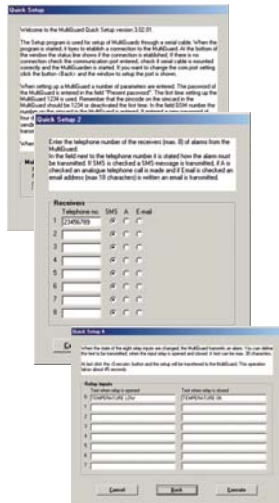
Quick Setup

Welcome to the MultiGuard Quick Setup version 3.02.01

The Setup program is used for setup of MultiGuards through a serial cable. When the program is started, it tries to establish a connection to the MultiGuard. At the bottom of the window the status line shows if the connection is established. If there is no connection check the communication port entered, check if serial cable is mounted correctly and the MultiGuard is started. If you want to change the com port setting click the button <Back> and the window to setup the port is shown.

When setting up a MultiGuard a number of parameters are entered. The password of the MultiGuard is entered in the field "Present password". The first time setting up the MultiGuard 1234 is used. Remember that the pincode on the simcard in the MultiGuard should be 1234 or deactivated the first time. In the field GSM number the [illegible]

Quick Setup 2

Enter the telephone number of the receivers (max. 8) of alarms from the MultiGuard.
In the field next to the telephone number it is stated how the alarm must be transmitted. If SMS is checked a SMS message is transmitted, if A is checked an analogue telephone call is made and if Email is checked an email address (max 18 characters) is written an email is transmitted.

Receivers

| | Telephone no: | SMS | A | E-mail |
|---|---|---|---|---|
| 1 | 23456789 | ✓ | | |
| 2 | | ✓ | | |
| 3 | | ✓ | | |
| 4 | | ✓ | | |
| 5 | | ✓ | | |
| 6 | | ✓ | | |
| 7 | | ✓ | | |
| 8 | | ✓ | | |

Quick Setup 4

When the state of the eight relay inputs are changed, the MultiGuard transmits an alarm. You can define the text to be transmitted, when the input relay is opened and closed. A text can be max. 30 characters.

At last click the <Execute> button and the setup will be transferred to the MultiGuard. This operation takes about 45 seconds.

Relay inputs

| | Text when relay is opened | Text when relay is closed |
|---|---|---|
| 1 | TEMPERATURE LOW | TEMPERATURE OK |
| 2 | | |
| 3 | | |
| 4 | | |
| 5 | | |
| 6 | | |
| 7 | | |
| 8 | | |

Cancel | Back | Execute